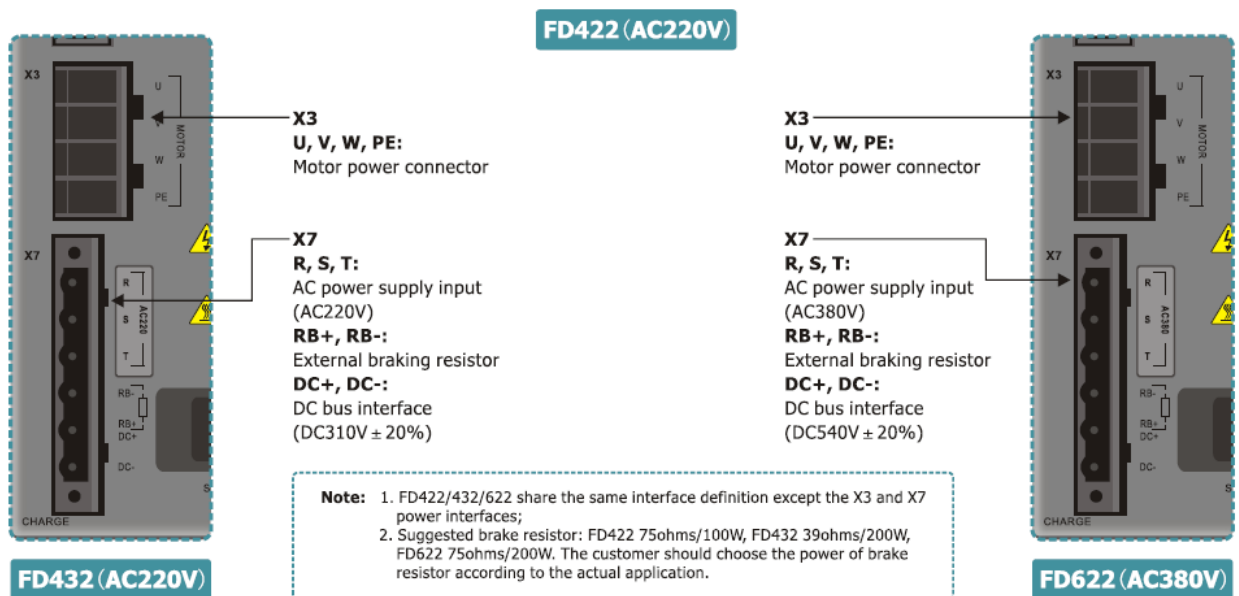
FD422（AC220V）

X3
U
V
W
PE
MOTOR
X7
R
S
T
AC220
RB-
RB+
DC+
DC-
CHARGE

FD432（AC220V）

X3
U, V, W, PE:
Motor power connector

X7
R, S, T:
AC power supply input (AC220V)
RB+, RB-:
External braking resistor
DC+, DC-:
DC bus interface (DC310V ± 20%)

X3
U, V, W, PE:
Motor power connector

X7
R, S, T:
AC power supply input (AC380V)
RB+, RB-:
External braking resistor
DC+, DC-:
DC bus interface (DC540V ± 20%)

Note: 1. FD422/432/622 share the same interface definition except the X3 and X7 power interfaces;
2. Suggested brake resistor: FD422 75ohms/100W, FD432 39ohms/200W, FD622 75ohms/200W. The customer should choose the power of brake resistor according to the actual application.

X3
U
V
W
PE
MOTOR
X7
R
S
T
AC380
RB-
RB+
DC+
DC-
CHARGE

FD622（AC380V）